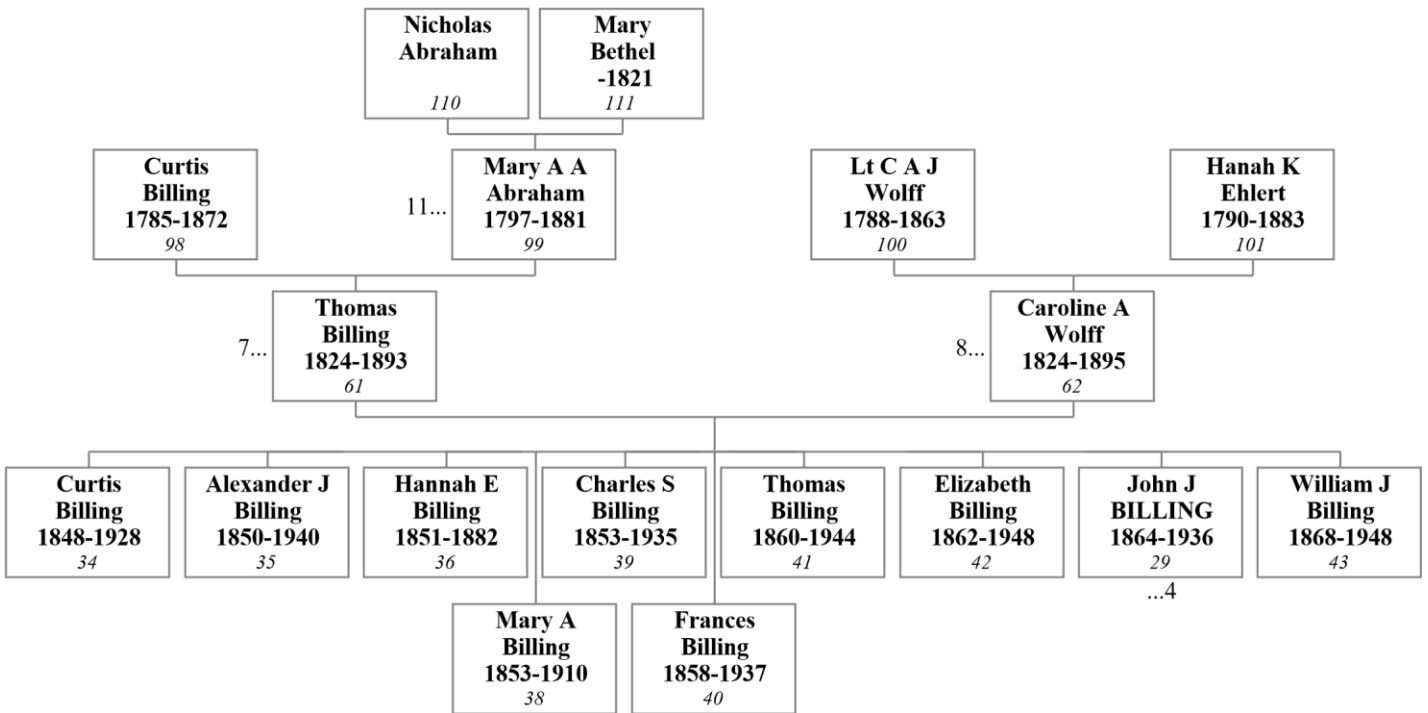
Nicholas Abraham
110

Mary Bethel -1821
111

Curtis Billing 1785-1872
98

11... Mary A A Abraham 1797-1881
99

Lt C A J Wolff 1788-1863
100

Hanah K Ehlert 1790-1883
101

7... Thomas Billing 1824-1893
61

8... Caroline A Wolff 1824-1895
62

Curtis Billing 1848-1928
34

Alexander J Billing 1850-1940
35

Hannah E Billing 1851-1882
36

Charles S Billing 1853-1935
39

Thomas Billing 1860-1944
41

Elizabeth Billing 1862-1948
42

John J BILLING 1864-1936
29
...4

William J Billing 1868-1948
43

Mary A Billing 1853-1910
38

Frances Billing 1858-1937
40